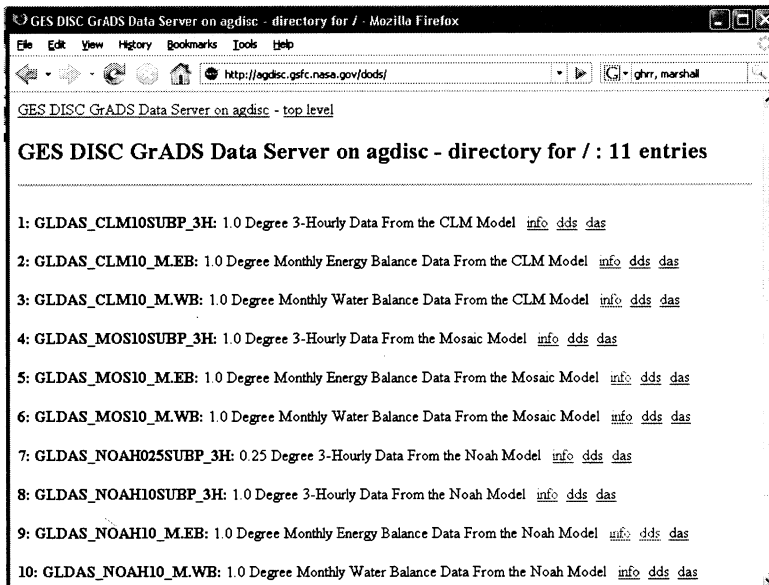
GES DISC GrADS Data Server on agdisc - directory for / - Mozilla Firefox

File Edit View History Bookmarks Tools Help

http://agdisc.gsfc.nasa.gov/dods/

ghrr, marshall

GES DISC GrADS Data Server on agdisc - top level

GES DISC GrADS Data Server on agdisc - directory for / : 11 entries

1: GLDAS_CLM10SUBP_3H: 1.0 Degree 3-Hourly Data From the CLM Model info dds das

2: GLDAS_CLM10_M.EB: 1.0 Degree Monthly Energy Balance Data From the CLM Model info dds das

3: GLDAS_CLM10_M.WB: 1.0 Degree Monthly Water Balance Data From the CLM Model info dds das

4: GLDAS_MOS10SUBP_3H: 1.0 Degree 3-Hourly Data From the Mosaic Model info dds das

5: GLDAS_MOS10_M.EB: 1.0 Degree Monthly Energy Balance Data From the Mosaic Model info dds das

6: GLDAS_MOS10_M.WB: 1.0 Degree Monthly Water Balance Data From the Mosaic Model info dds das

7: GLDAS_NOAH025SUBP_3H: 0.25 Degree 3-Hourly Data From the Noah Model info dds das

8: GLDAS_NOAH10SUBP_3H: 1.0 Degree 3-Hourly Data From the Noah Model info dds das

9: GLDAS_NOAH10_M.EB: 1.0 Degree Monthly Energy Balance Data From the Noah Model info dds das

10: GLDAS_NOAH10_M.WB: 1.0 Degree Monthly Water Balance Data From the Noah Model info dds das